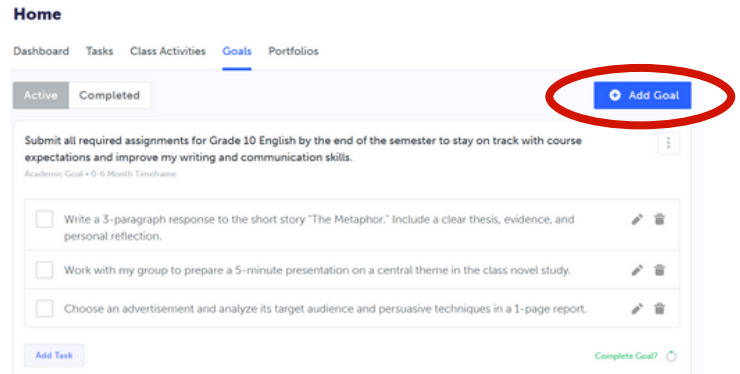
Home

Dashboard Tasks Class Activities Goals Portfolios

Active Completed

Add Goal

Submit all required assignments for Grade 10 English by the end of the semester to stay on track with course expectations and improve my writing and communication skills.

Academic Goal • 0-6 Month Timeframe

Write a 3-paragraph response to the short story "The Metaphor." Include a clear thesis, evidence, and personal reflection.

Work with my group to prepare a 5-minute presentation on a central theme in the class novel study.

Choose an advertisement and analyze its target audience and persuasive techniques in a 1-page report.

Add Task

Complete Goal?